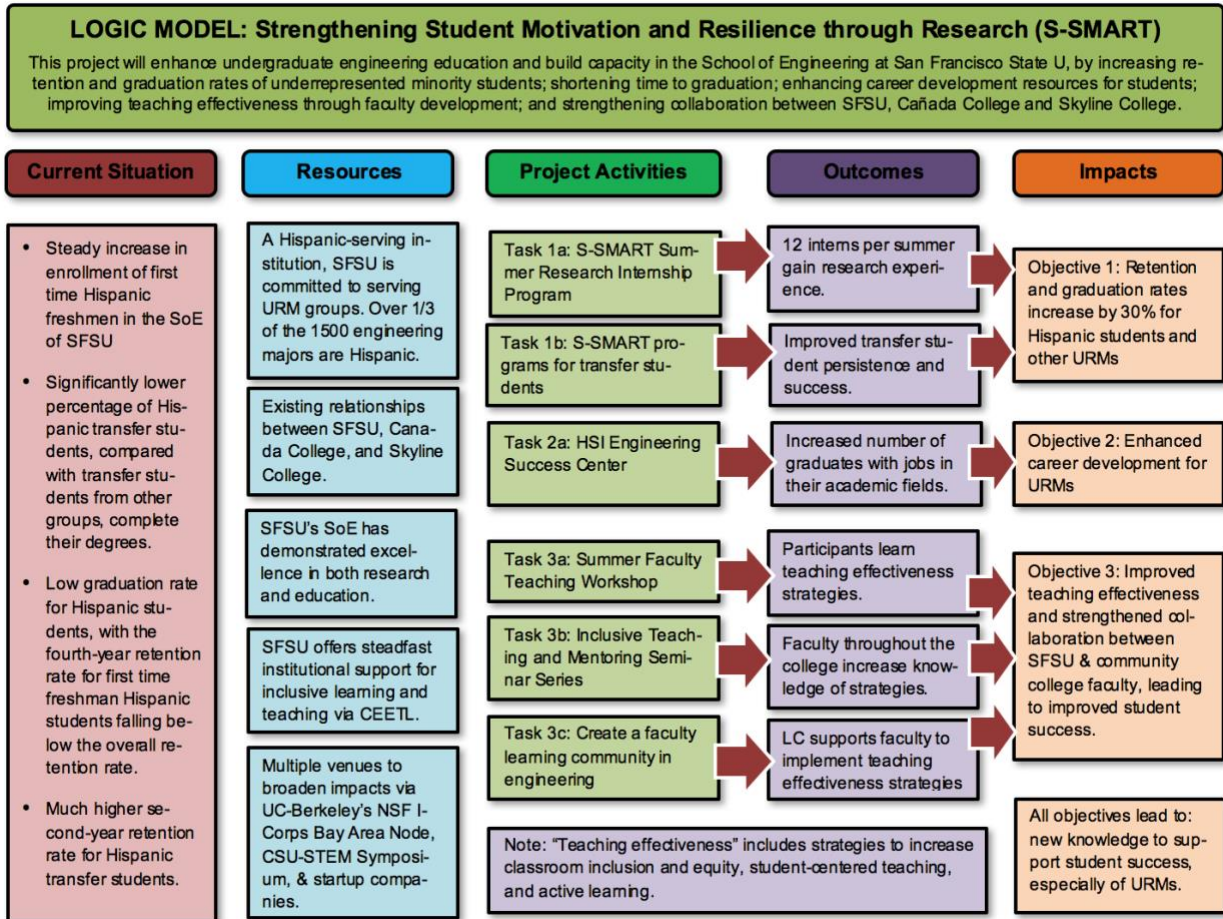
LOGIC MODEL: Strengthening Student Motivation and Resilience through Research (S-SMART)

This project will enhance undergraduate engineering education and build capacity in the School of Engineering at San Francisco State U, by increasing retention and graduation rates of underrepresented minority students; shortening time to graduation; enhancing career development resources for students; improving teaching effectiveness through faculty development; and strengthening collaboration between SFSU, Cañada College and Skyline College.

Current Situation

- Steady increase in enrollment of first time Hispanic freshmen in the SoE of SFSU
- Significantly lower percentage of Hispanic transfer students, compared with transfer students from other groups, complete their degrees.
- Low graduation rate for Hispanic students, with the fourth-year retention rate for first time freshman Hispanic students falling below the overall retention rate.
- Much higher second-year retention rate for Hispanic transfer students.

Resources

A Hispanic-serving institution, SFSU is committed to serving URM groups. Over 1/3 of the 1500 engineering majors are Hispanic.

Existing relationships between SFSU, Canada College, and Skyline College.

SFSU's SoE has demonstrated excellence in both research and education.

SFSU offers steadfast institutional support for inclusive learning and teaching via CEETL.

Multiple venues to broaden impacts via UC-Berkeley's NSF I-Corps Bay Area Node, CSU-STEM Symposium, & startup companies.

Project Activities

Task 1a: S-SMART Summer Research Internship Program

Task 1b: S-SMART programs for transfer students

Task 2a: HSI Engineering Success Center

Task 3a: Summer Faculty Teaching Workshop

Task 3b: Inclusive Teaching and Mentoring Seminar Series

Task 3c: Create a faculty learning community in engineering

Note: "Teaching effectiveness" includes strategies to increase classroom inclusion and equity, student-centered teaching, and active learning.

Outcomes

12 interns per summer gain research experience.

Improved transfer student persistence and success.

Increased number of graduates with jobs in their academic fields.

Participants learn teaching effectiveness strategies.

Faculty throughout the college increase knowledge of strategies.

LC supports faculty to implement teaching effectiveness strategies

Impacts

Objective 1: Retention and graduation rates increase by 30% for Hispanic students and other URMs

Objective 2: Enhanced career development for URMs

Objective 3: Improved teaching effectiveness and strengthened collaboration between SFSU & community college faculty, leading to improved student success.

All objectives lead to: new knowledge to support student success, especially of URMs.